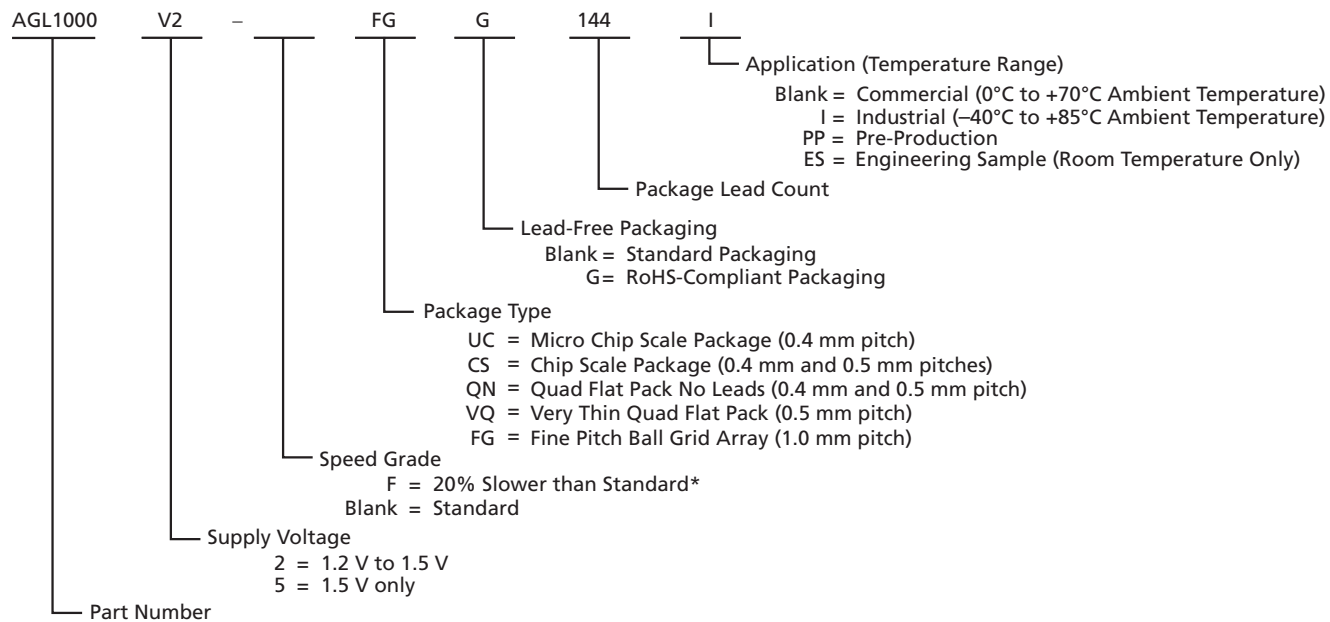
AGL1000 V2 – FG G 144 I

Application (Temperature Range)
Blank = Commercial (0°C to +70°C Ambient Temperature)
I = Industrial (–40°C to +85°C Ambient Temperature)
PP = Pre-Production
ES = Engineering Sample (Room Temperature Only)

Package Lead Count

Lead-Free Packaging
Blank = Standard Packaging
G= RoHS-Compliant Packaging

Package Type
UC = Micro Chip Scale Package (0.4 mm pitch)
CS = Chip Scale Package (0.4 mm and 0.5 mm pitches)
QN = Quad Flat Pack No Leads (0.4 mm and 0.5 mm pitch)
VQ = Very Thin Quad Flat Pack (0.5 mm pitch)
FG = Fine Pitch Ball Grid Array (1.0 mm pitch)

Speed Grade
F = 20% Slower than Standard*
Blank = Standard

Supply Voltage
2 = 1.2 V to 1.5 V
5 = 1.5 V only

Part Number